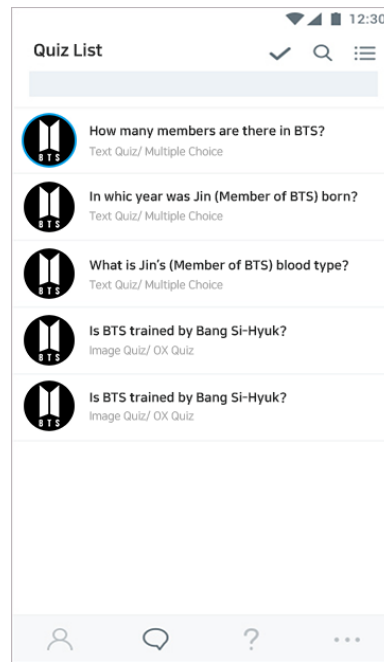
12:30

Quiz List

BTS
How many members are there in BTS?
Text Quiz/ Multiple Choice

BTS
In whic year was Jin (Member of BTS) born?
Text Quiz/ Multiple Choice

BTS
What is Jin's (Member of BTS) blood type?
Text Quiz/ Multiple Choice

BTS
Is BTS trained by Bang Si-Hyuk?
Image Quiz/ OX Quiz

BTS
Is BTS trained by Bang Si-Hyuk?
Image Quiz/ OX Quiz

?